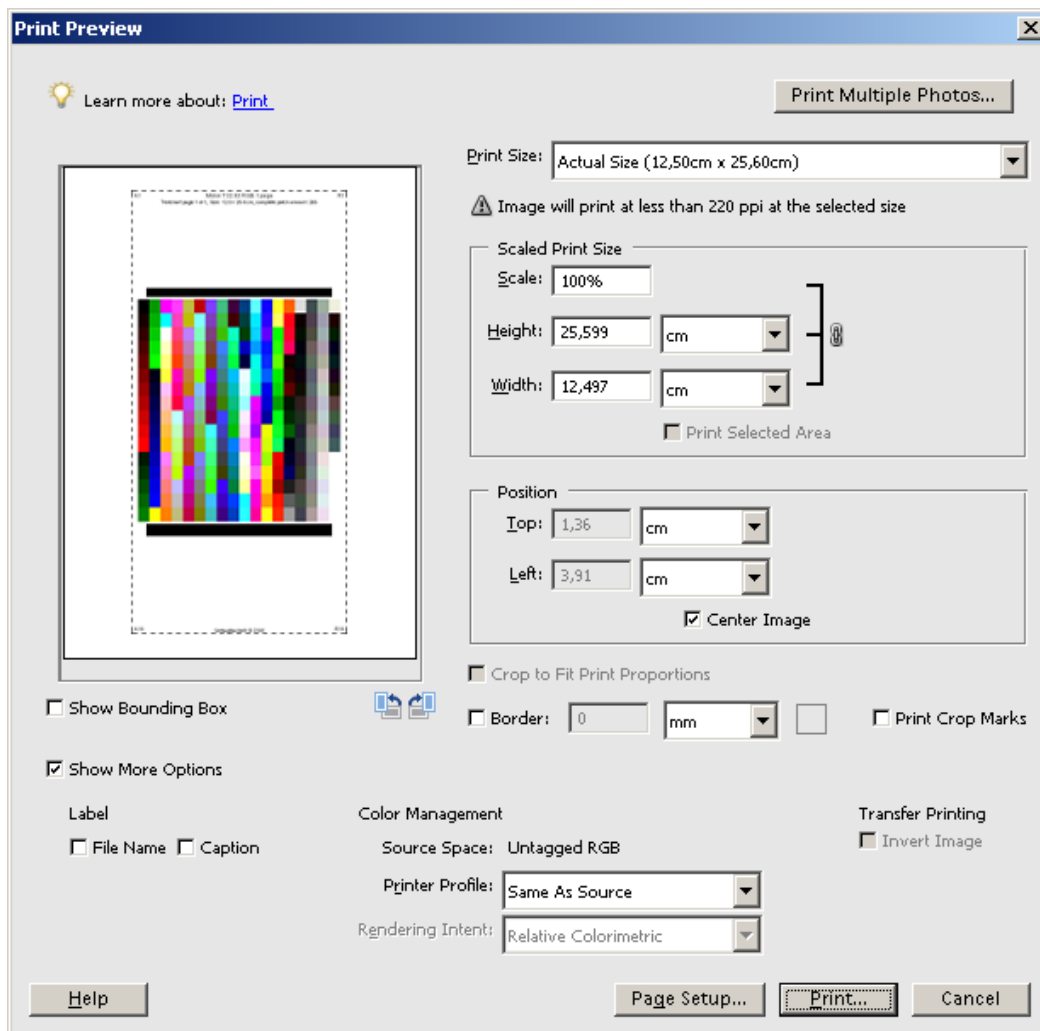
Print Preview

Learn more about: Print

Print Multiple Photos...

Print Size: Actual Size (12,50cm x 25,60cm)

Image will print at less than 220 ppi at the selected size

Scaled Print Size

Scale: 100%

Height: 25,599 cm

Width: 12,497 cm

Print Selected Area

Position

Top: 1,36 cm

Left: 3,91 cm

Center Image

Crop to Fit Print Proportions

Show Bounding Box

Border: 0 mm

Print Crop Marks

Show More Options

Label

File Name Caption

Color Management

Source Space: Untagged RGB

Printer Profile: Same As Source

Rendering Intent: Relative Colorimetric

Transfer Printing

Invert Image

Help

Page Setup...

Print...

Cancel